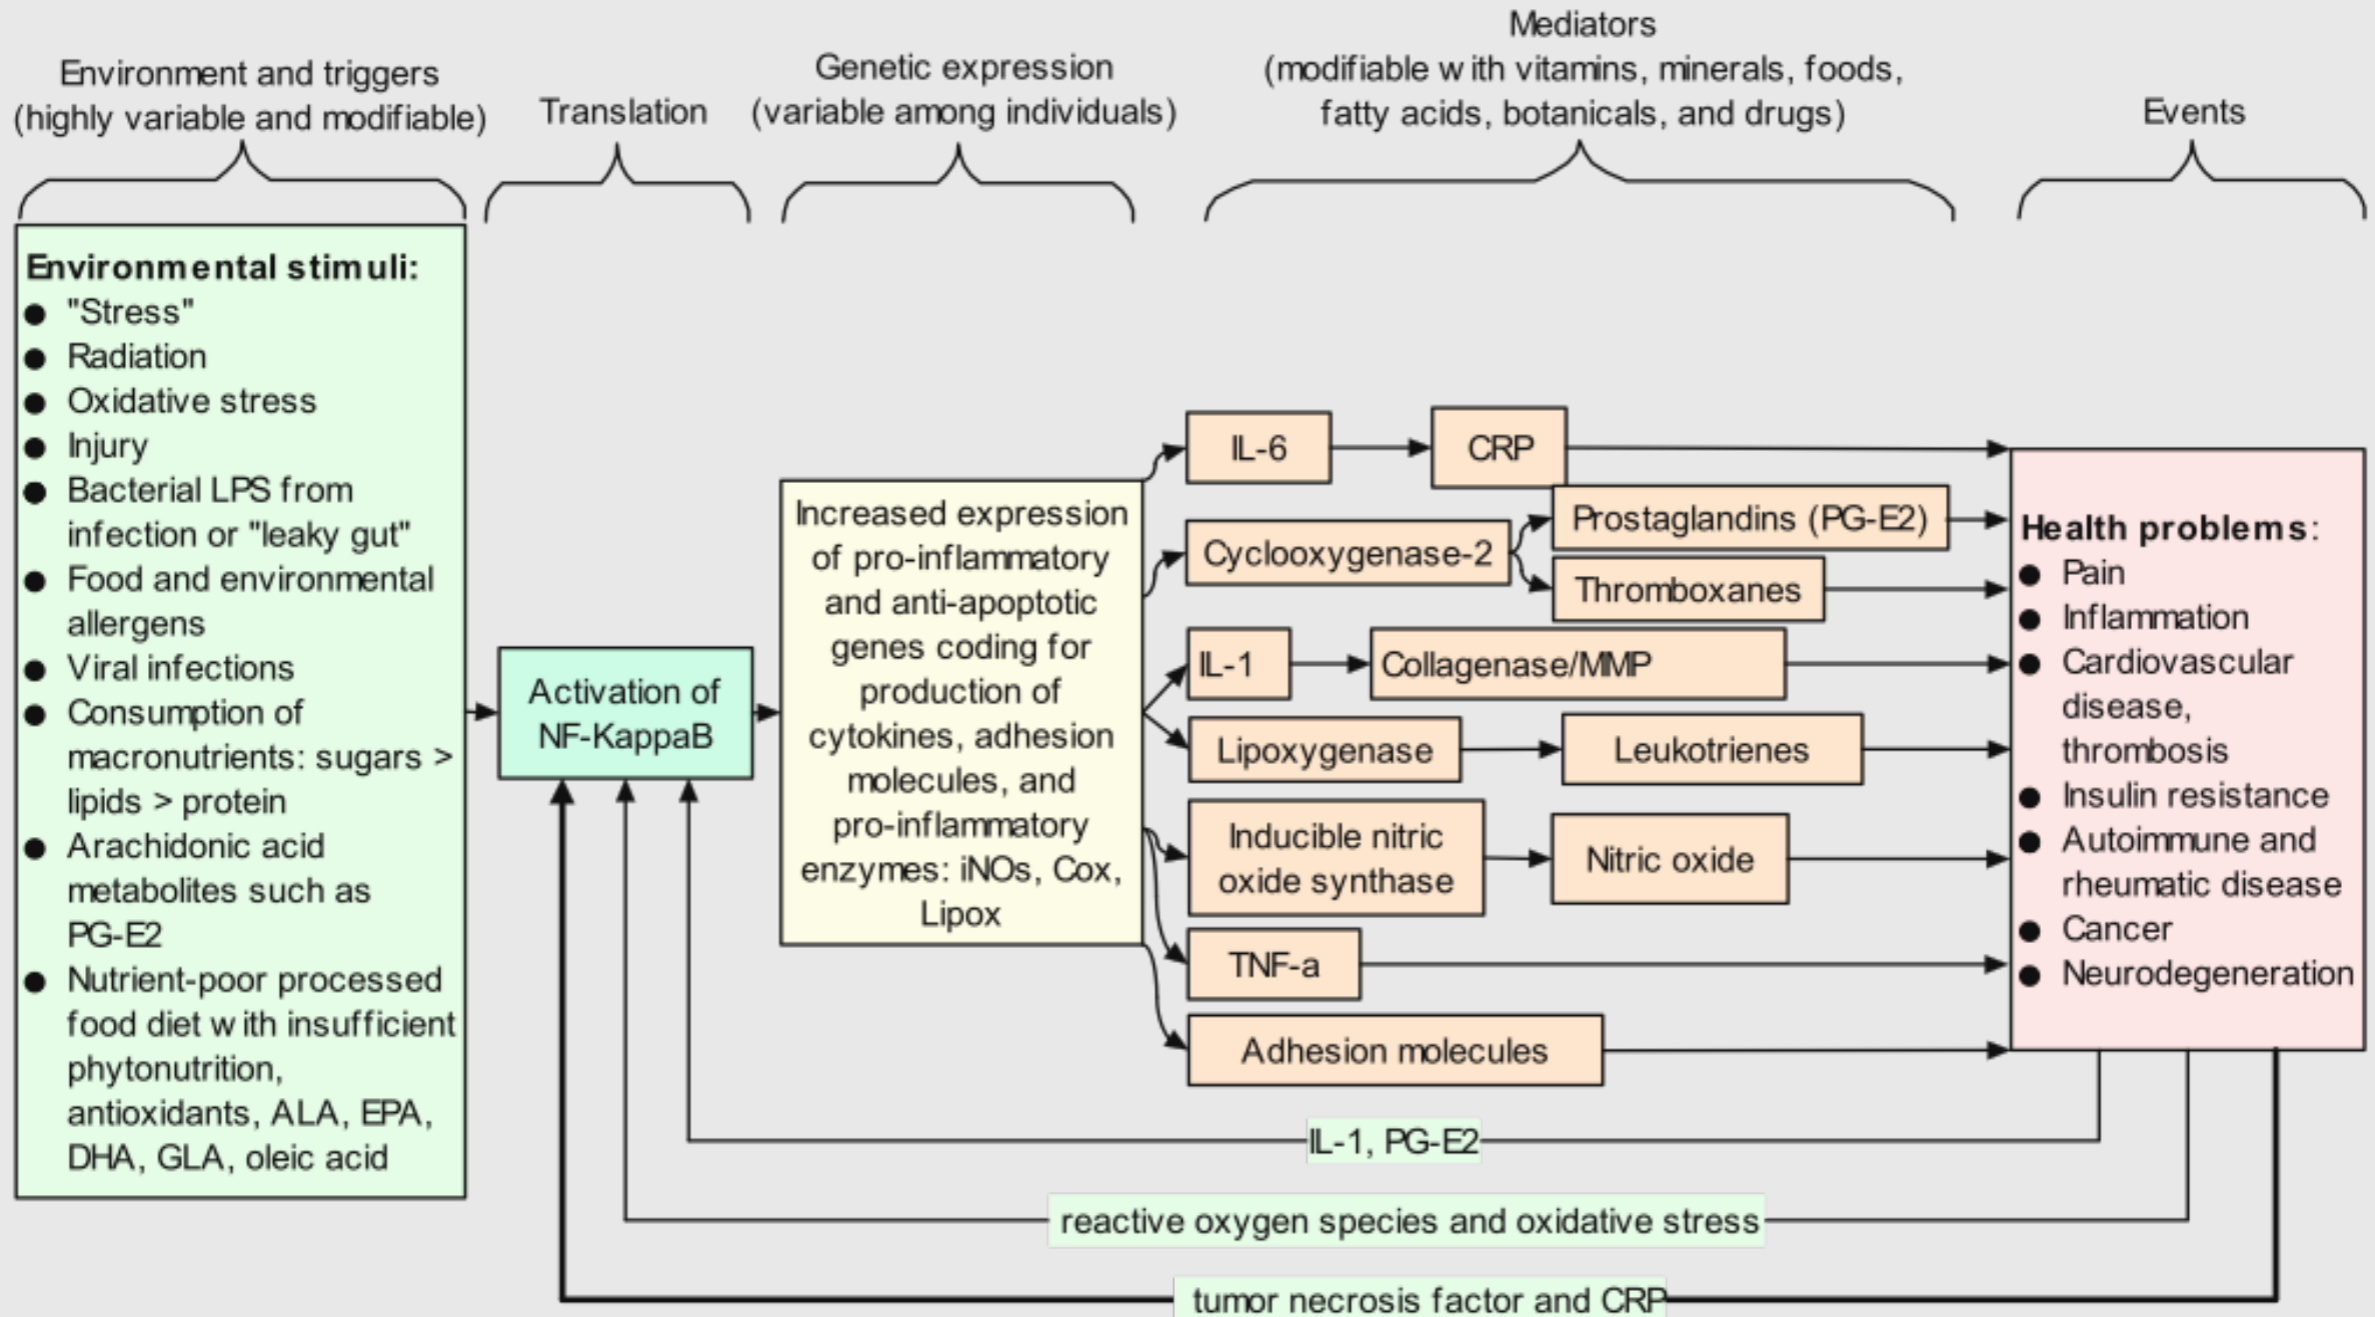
Environment and triggers (highly variable and modifiable)

Translation

Genetic expression (variable among individuals)

Mediators (modifiable w ith vitamins, minerals, foods, fatty acids, botanicals, and drugs)

Events

Environmental stimuli:
- "Stress"
- Radiation
- Oxidative stress
- Injury
- Bacterial LPS from infection or "leaky gut"
- Food and environmental allergens
- Viral infections
- Consumption of macronutrients: sugars > lipids > protein
- Arachidonic acid metabolites such as PG-E2
- Nutrient-poor processed food diet w ith insufficient phytonutrition, antioxidants, ALA, EPA, DHA, GLA, oleic acid

Activation of NF-KappaB

Increased expression of pro-inflammatory and anti-apoptotic genes coding for production of cytokines, adhesion molecules, and pro-inflammatory enzymes: iNOs, Cox, Lipox

IL-6

CRP

Cyclooxygenase-2

Prostaglandins (PG-E2)

Thromboxanes

IL-1

Collagenase/MMP

Lipoxygenase

Leukotrienes

Inducible nitric oxide synthase

Nitric oxide

TNF-a

Adhesion molecules

Health problems:
- Pain
- Inflammation
- Cardiovascular disease, thrombosis
- Insulin resistance
- Autoimmune and rheumatic disease
- Cancer
- Neurodegeneration

IL-1, PG-E2

reactive oxygen species and oxidative stress

tumor necrosis factor and CRP